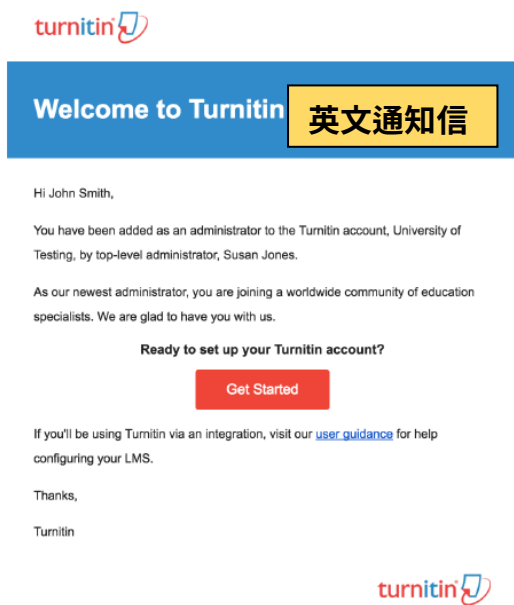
turnitin

Welcome to Turnitin

英文通知信

Hi John Smith,

You have been added as an administrator to the Turnitin account, University of Testing, by top-level administrator, Susan Jones.

As our newest administrator, you are joining a worldwide community of education specialists. We are glad to have you with us.

Ready to set up your Turnitin account?

Get Started

If you'll be using Turnitin via an integration, visit our user guidance for help configuring your LMS.

Thanks,

Turnitin

turnitin